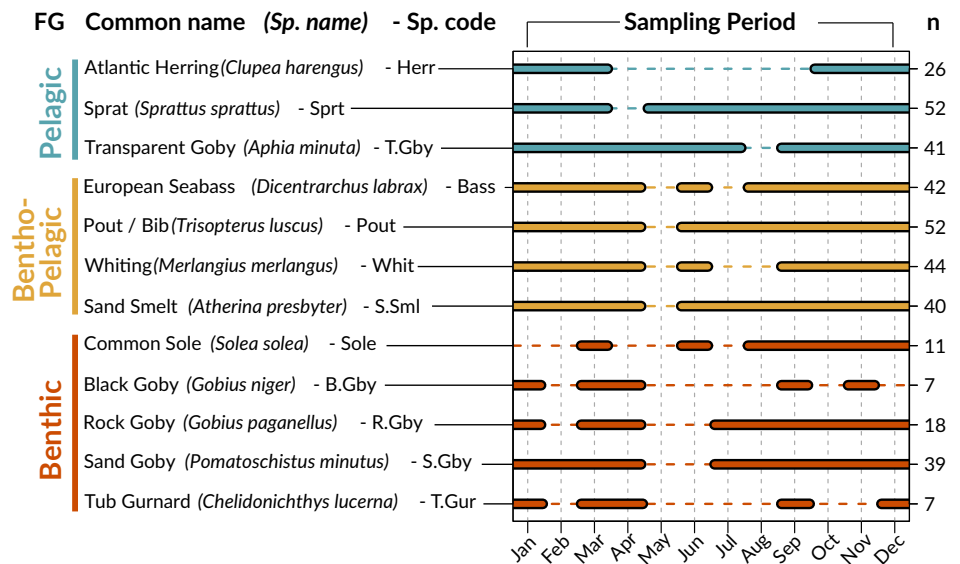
FG Common name *(Sp. name)* - Sp. code

Sampling Period

n

Pelagic

Atlantic Herring *(Clupea harengus)* - Herr 26

Sprat *(Sprattus sprattus)* - Sprt 52

Transparent Goby *(Aphia minuta)* - T.Gby 41

Bentho-Pelagic

European Seabass *(Dicentrarchus labrax)* - Bass 42

Pout / Bib *(Trisopterus luscus)* - Pout 52

Whiting *(Merlangius merlangus)* - Whit 44

Sand Smelt *(Atherina presbyter)* - S.Sml 40

Benthic

Common Sole *(Solea solea)* - Sole 11

Black Goby *(Gobius niger)* - B.Gby 7

Rock Goby *(Gobius paganellus)* - R.Gby 18

Sand Goby *(Pomatoschistus minutus)* - S.Gby 39

Tub Gurnard *(Chelidonichthys lucerna)* - T.Gur 7

Jan Feb Mar Apr May Jun Jul Aug Sep Oct Nov Dec